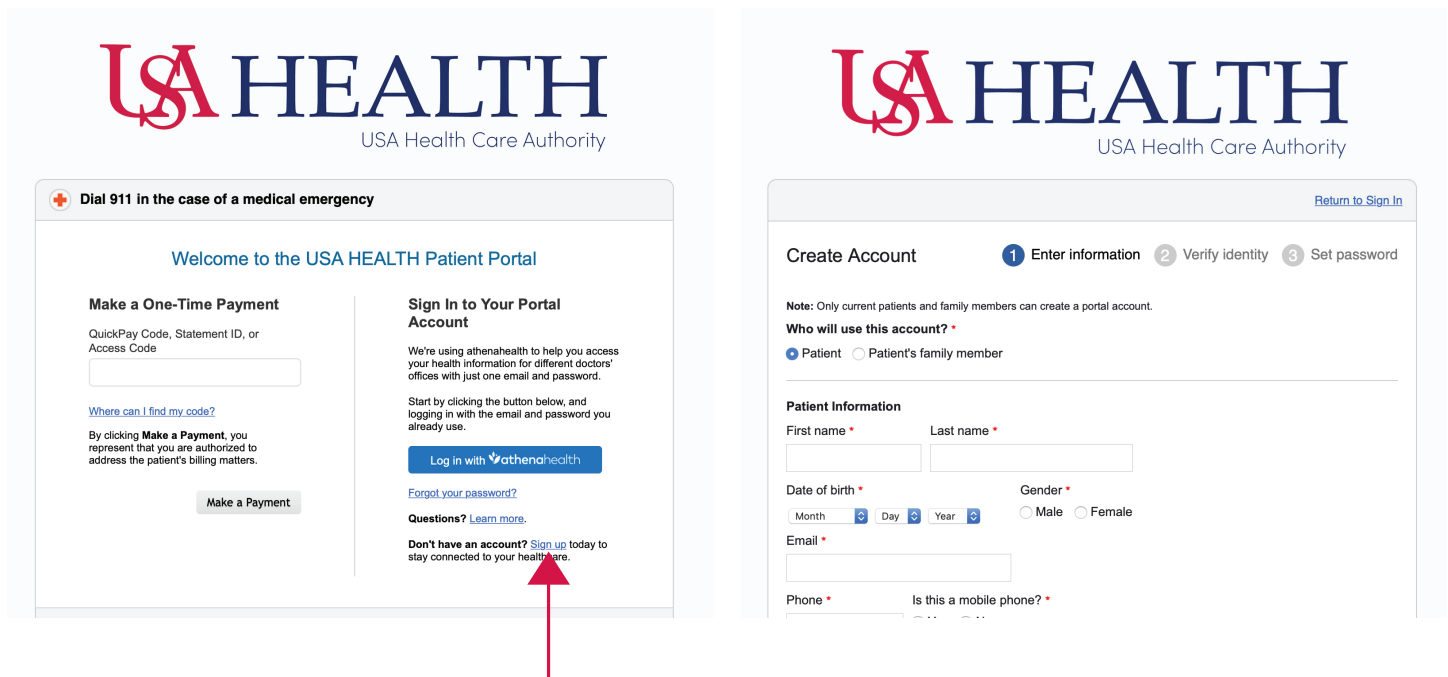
USA HEALTH
USA Health Care Authority

Dial 911 in the case of a medical emergency

Welcome to the USA HEALTH Patient Portal

Make a One-Time Payment

QuickPay Code, Statement ID, or Access Code

Where can I find my code?

By clicking **Make a Payment**, you represent that you are authorized to address the patient's billing matters.

Make a Payment

Sign In to Your Portal Account

We're using athenahealth to help you access your health information for different doctors' offices with just one email and password.

Start by clicking the button below, and logging in with the email and password you already use.

Log in with athenahealth

Forgot your password?

**Questions?** Learn more.

**Don't have an account?** Sign up today to stay connected to your healthcare.

USA HEALTH
USA Health Care Authority

Return to Sign In

Create Account

1 Enter information 2 Verify identity 3 Set password

**Note:** Only current patients and family members can create a portal account.

Who will use this account? *

Patient Patient's family member

Patient Information

First name * Last name *

Date of birth *

Month Day Year

Gender *

Male Female

Email *

Phone * Is this a mobile phone? *